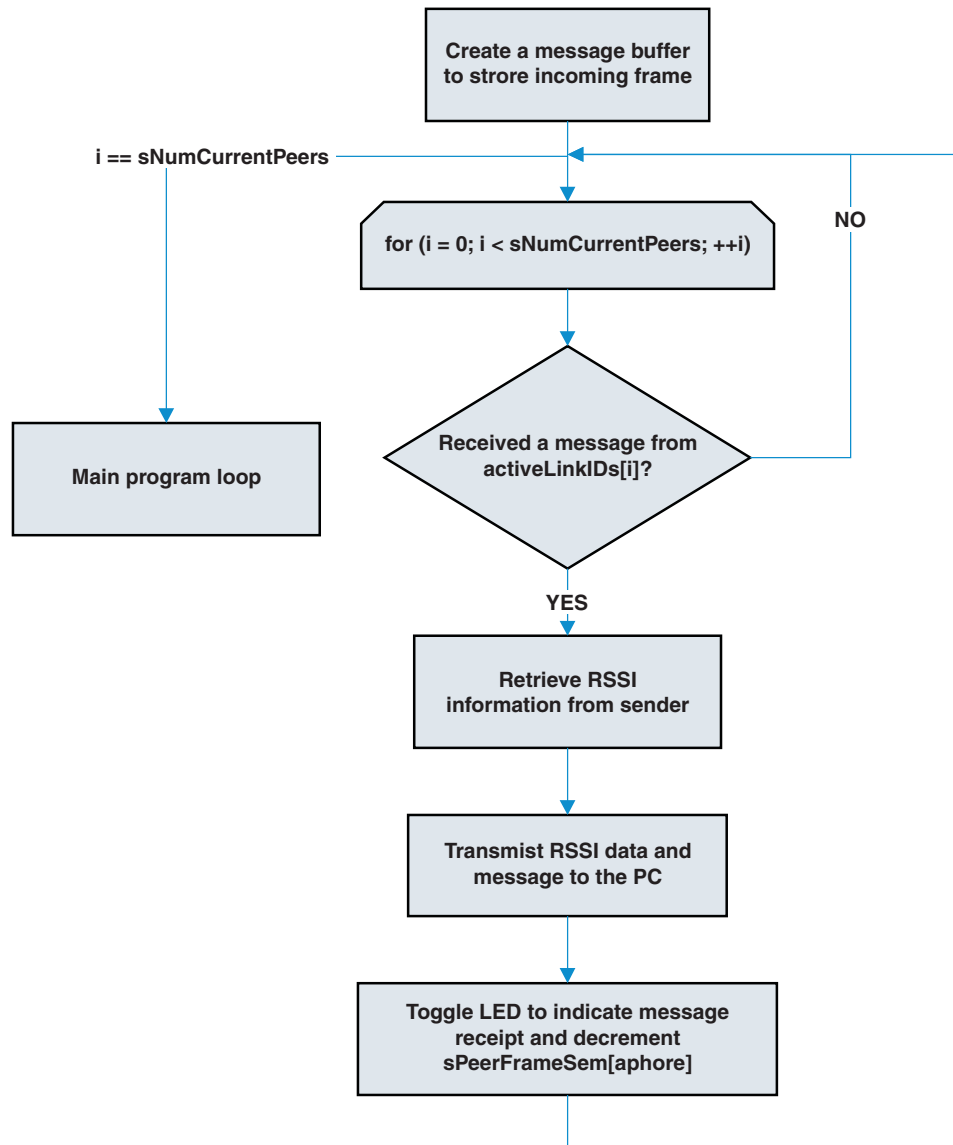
Create a message buffer to strore incoming frame

i == sNumCurrentPeers

for (i = 0; i < sNumCurrentPeers; ++i)

NO

Main program loop

Received a message from activeLinkIDs[i]?

YES

Retrieve RSSI information from sender

Transmist RSSI data and message to the PC

Toggle LED to indicate message receipt and decrement sPeerFrameSem[aphore]